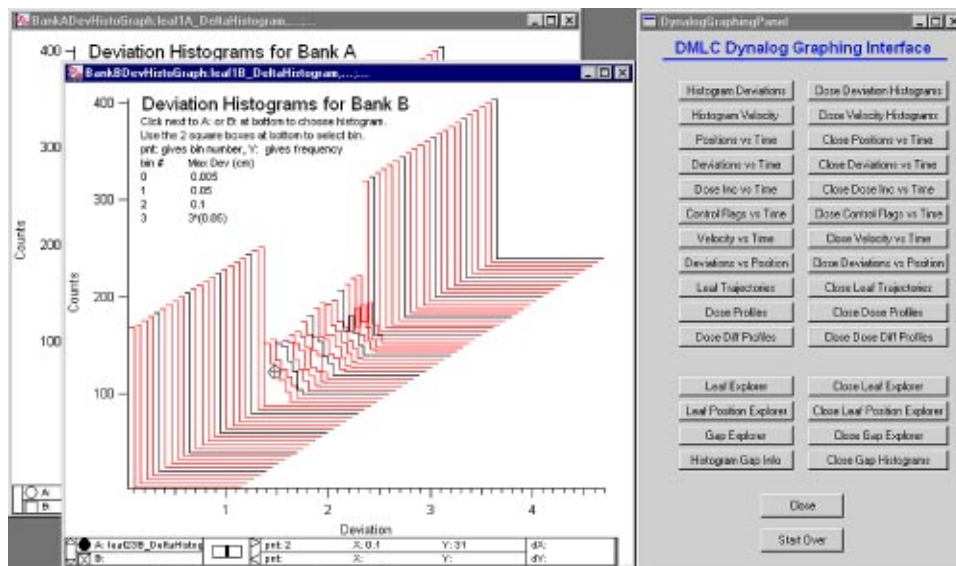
BankADevHistoGraph:leaf1A_DeltaHistogram,...

400

Deviation Histograms for Bank A

300

200

Counts

100

A:

B:

BankBDevHistoGraph:leaf1B_DeltaHistogram,...

400

Deviation Histograms for Bank B

Click next to A: or B: at bottom to choose histogram.
Use the 2 square boxes at bottom to select bin.
pnt: gives bin number, Y: gives frequency

| bin # | Max Dev (cm) |
|---|---|
| 0 | 0.005 |
| 1 | 0.05 |
| 2 | 0.1 |
| 3 | 3*(0.05) |

300

200

Counts

100

1

2

3

4

Deviation

A: leaf23B_DeltaHisto

B:

pnt: 2

X: 0.1

Y: 31

dX:

pnt:

X:

Y:

dY:

DynalogGraphingPanel

DMLC Dynalog Graphing Interface

| | |
|---|---|
| Histogram Deviations | Close Deviation Histograms |
| Histogram Velocity | Close Velocity Histograms |
| Positions vs Time | Close Positions vs Time |
| Deviations vs Time | Close Deviations vs Time |
| Dose Inc vs Time | Close Dose Inc vs Time |
| Control Flags vs Time | Close Control Flags vs Time |
| Velocity vs Time | Close Velocity vs Time |
| Deviations vs Position | Close Deviations vs Position |
| Leaf Trajectories | Close Leaf Trajectories |
| Dose Profiles | Close Dose Profiles |
| Dose Diff Profiles | Close Dose Diff Profiles |
| Leaf Explorer | Close Leaf Explorer |
| Leaf Position Explorer | Close Leaf Position Explorer |
| Gap Explorer | Close Gap Explorer |
| Histogram Gap Info | Close Gap Histograms |

Close

Start Over